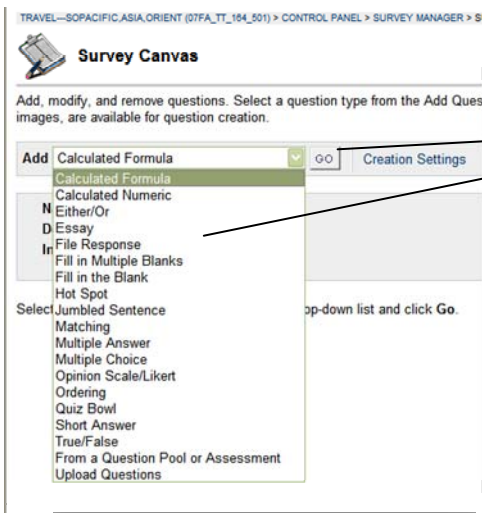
TRAVEL—SOPACIFIC,ASIA,ORIENT (07FA_TT_164_501) > CONTROL PANEL > SURVEY MANAGER > S

Survey Canvas

Add, modify, and remove questions. Select a question type from the Add Ques images, are available for question creation.

Add Calculated Formula GO Creation Settings

Calculated Formula
Calculated Numeric
Either/Or
Essay
File Response
Fill in Multiple Blanks
Fill in the Blank
Hot Spot
Jumbled Sentence
Matching
Multiple Answer
Multiple Choice
Opinion Scale/Likert
Ordering
Quiz Bowl
Short Answer
True/False
From a Question Pool or Assessment
Upload Questions

N
D
In

Select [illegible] op-down list and click Go.